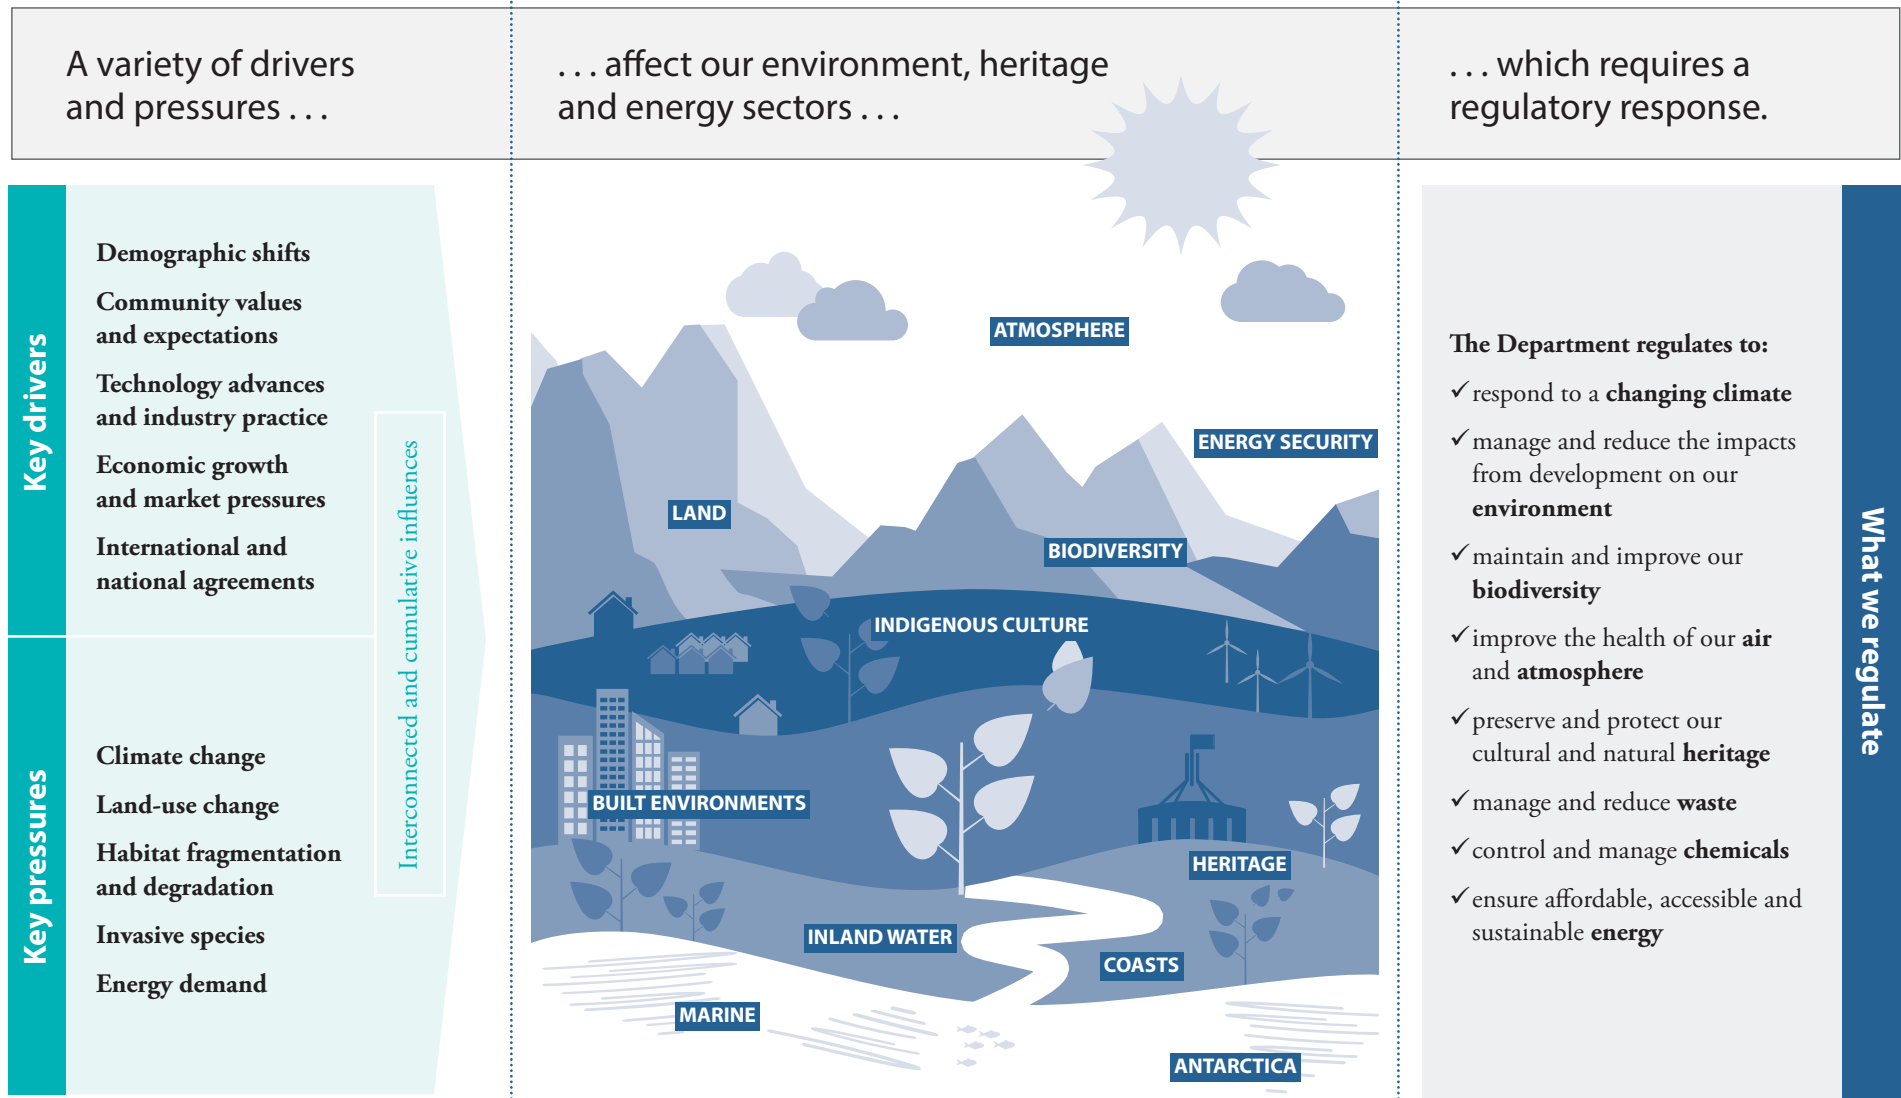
A variety of drivers and pressures . . .

. . . affect our environment, heritage and energy sectors . . .

. . . which requires a regulatory response.

Key drivers

Demographic shifts

Community values and expectations

Technology advances and industry practice

Economic growth and market pressures

International and national agreements

Key pressures

Climate change

Land-use change

Habitat fragmentation and degradation

Invasive species

Energy demand

Interconnected and cumulative influences

ATMOSPHERE

ENERGY SECURITY

LAND

BIODIVERSITY

INDIGENOUS CULTURE

BUILT ENVIRONMENTS

HERITAGE

INLAND WATER

COASTS

MARINE

ANTARCTICA

The Department regulates to:

✓respond to a **changing climate**

✓manage and reduce the impacts from development on our **environment**

✓maintain and improve our **biodiversity**

✓improve the health of our **air** and **atmosphere**

✓preserve and protect our cultural and natural **heritage**

✓manage and reduce **waste**

✓control and manage **chemicals**

✓ensure affordable, accessible and sustainable **energy**

What we regulate